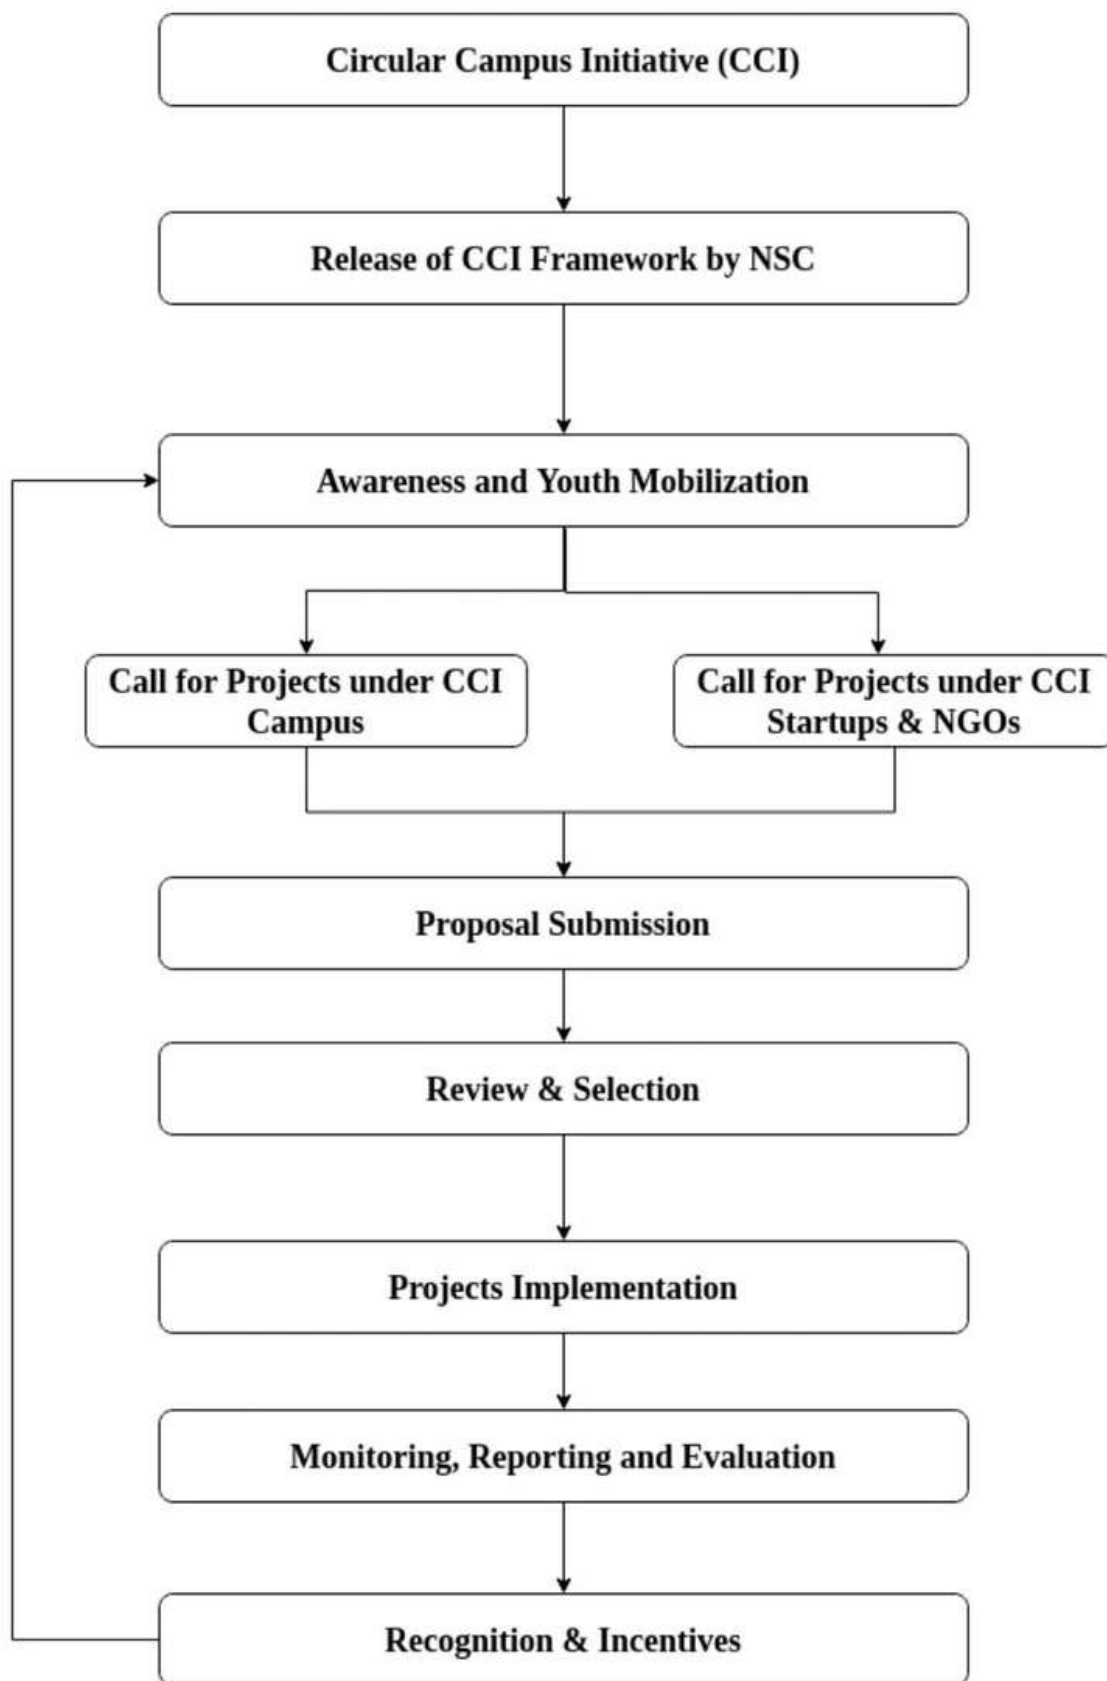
Circular Campus Initiative (CCI)

Release of CCI Framework by NSC

Awareness and Youth Mobilization

Call for Projects under CCI Campus

Call for Projects under CCI Startups & NGOs

Proposal Submission

Review & Selection

Projects Implementation

Monitoring, Reporting and Evaluation

Recognition & Incentives